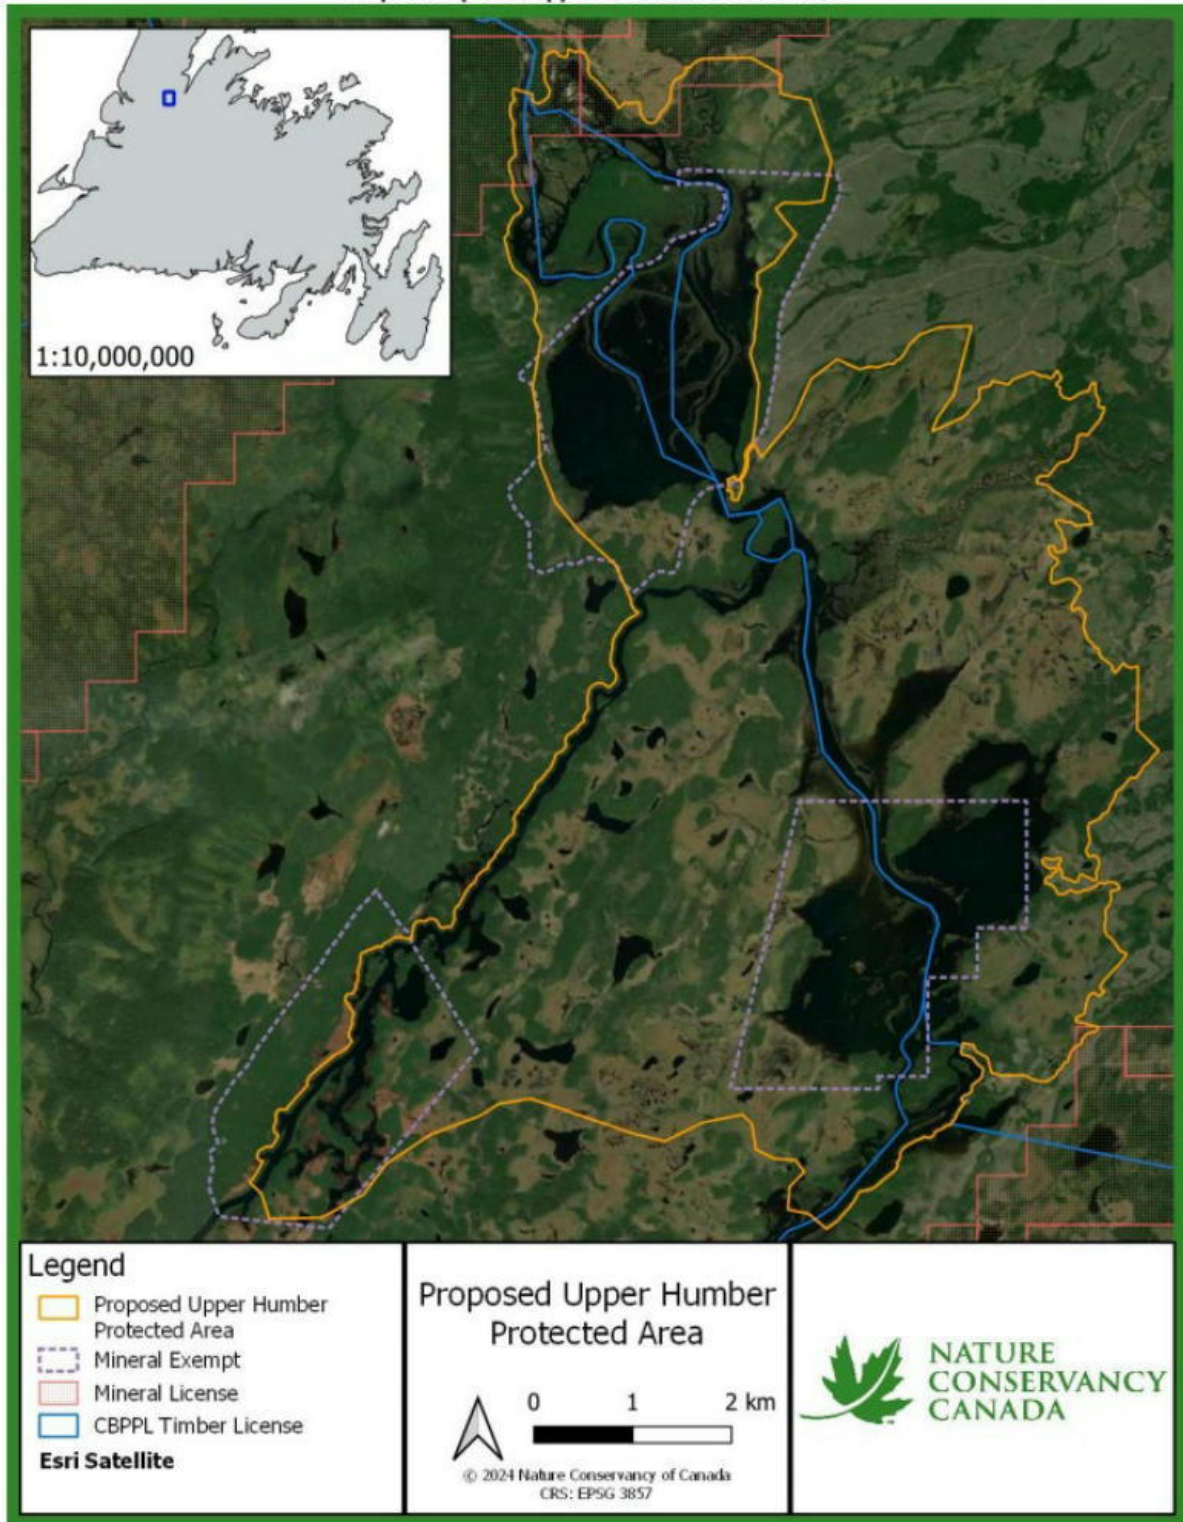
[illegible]

1:10,000,000

Legend

Proposed Upper Humber Protected Area

Mineral Exempt

Mineral License

CBPPL Timber License

Esri Satellite

Proposed Upper Humber Protected Area

0 1 2 km

© 2024 Nature Conservancy of Canada
CRS: EPSG 3857

NATURE CONSERVANCY CANADA